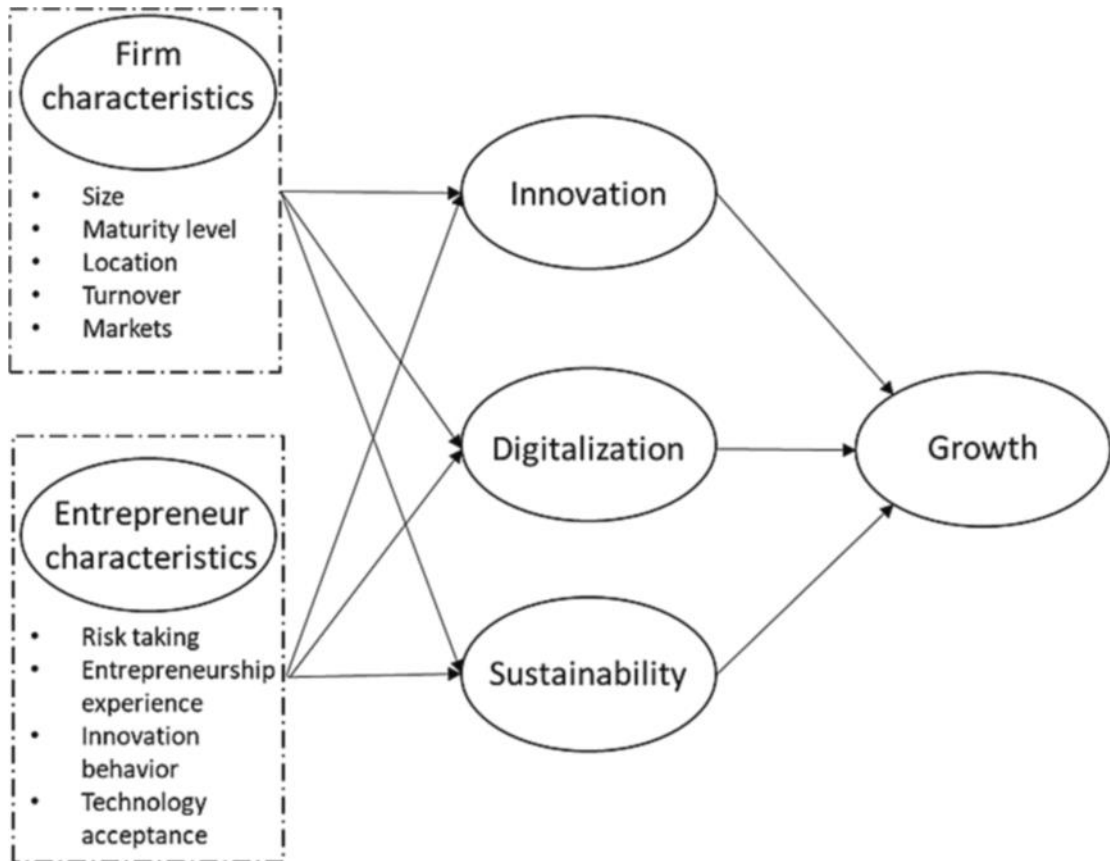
Firm characteristics

- Size
- Maturity level
- Location
- Turnover
- Markets

Entrepreneur characteristics

- Risk taking
- Entrepreneurship experience
- Innovation behavior
- Technology acceptance

Innovation

Digitalization

Sustainability

Growth